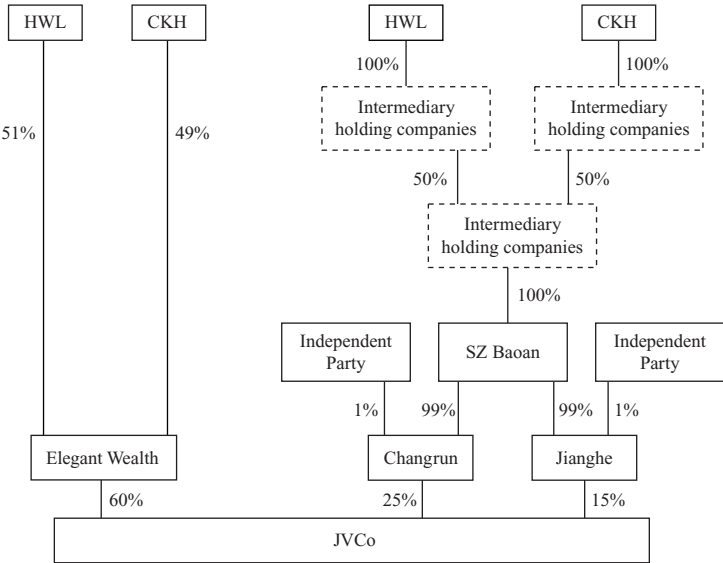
HWL

CKH

51%

49%

HWL

CKH

100%

100%

Intermediary holding companies

Intermediary holding companies

50%

50%

Intermediary holding companies

100%

Independent Party

SZ Baoan

Independent Party

1%

99%

99%

1%

Elegant Wealth

Changrun

Jianghe

60%

25%

15%

JVCo